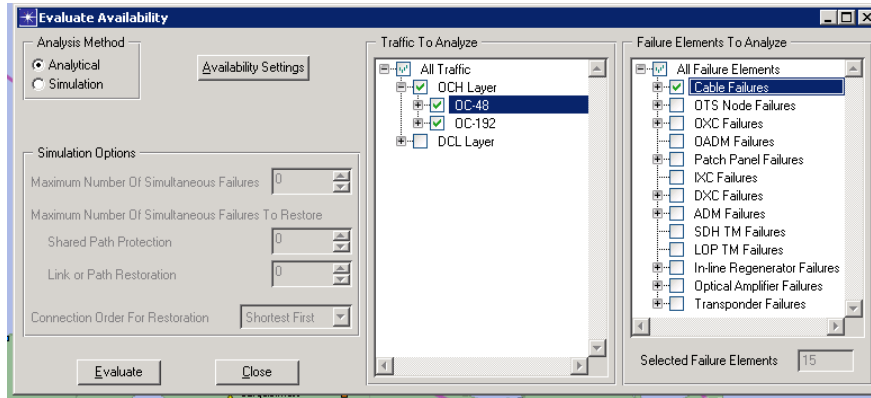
Evaluate Availability

Analysis Method
Analytical
Simulation

Availability Settings

Simulation Options
Maximum Number Of Simultaneous Failures 0
Maximum Number Of Simultaneous Failures To Restore
Shared Path Protection 0
Link or Path Restoration 0
Connection Order For Restoration Shortest First

Evaluate
Close

Traffic To Analyze
All Traffic
OCH Layer
OC-48
OC-192
DCL Layer

Failure Elements To Analyze
All Failure Elements
Cable Failures
OTS Node Failures
OXC Failures
OADM Failures
Patch Panel Failures
IXC Failures
DXC Failures
ADM Failures
SDH TM Failures
LOP TM Failures
In-line Regenerator Failures
Optical Amplifier Failures
Transponder Failures

Selected Failure Elements 15